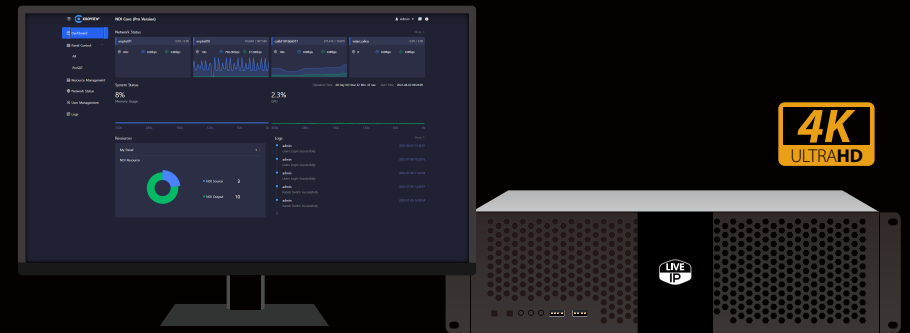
KILOVIEW
NDI Core (Pro Version)
admin
Dashboard
Panel Control
Resource Management
Network Status
User Management
Logs
Network Status
System Status
8%
Memory Usage
2.3%
CPU
Resources
Logs
NDI Resource
NDI Source 3
NDI Output 10
admin
admin
admin
admin
admin
4K
ULTRA HD
LIVE IP